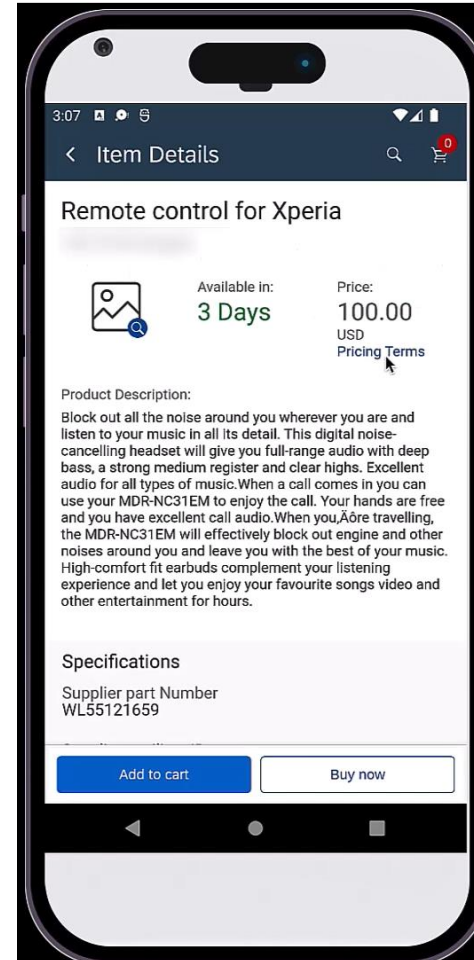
3:07

< Item Details

0

Remote control for Xperia

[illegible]

Available in:
3 Days

Price:
100.00
USD
Pricing Terms

Product Description:

Block out all the noise around you wherever you are and listen to your music in all its detail. This digital noise-cancelling headset will give you full-range audio with deep bass, a strong medium register and clear highs. Excellent audio for all types of music.When a call comes in you can use your MDR-NC31EM to enjoy the call. Your hands are free and you have excellent call audio.When you,Äôre travelling, the MDR-NC31EM will effectively block out engine and other noises around you and leave you with the best of your music. High-comfort fit earbuds complement your listening experience and let you enjoy your favourite songs video and other entertainment for hours.

Specifications

Supplier part Number
WL55121659

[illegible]

Add to cart

Buy now